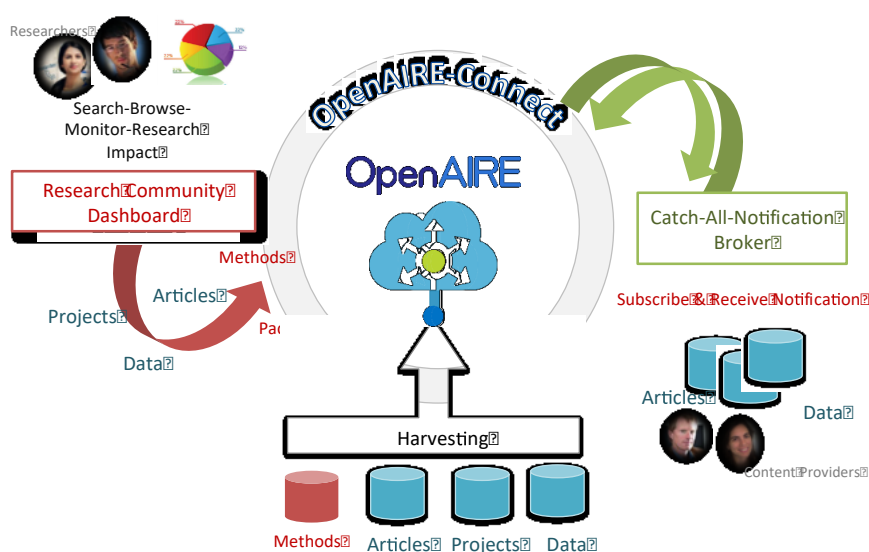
Researchers

Search-Browse-Monitor-Research Impact

Research Community Dashboard

Methods

Articles

Projects

Data

Pa

OpenAIRE-Connect

OpenAIRE

Catch-All-Notification Broker

Subscribe & Receive Notification

Articles

Data

Content Providers

Harvesting

Methods

Articles

Projects

Data